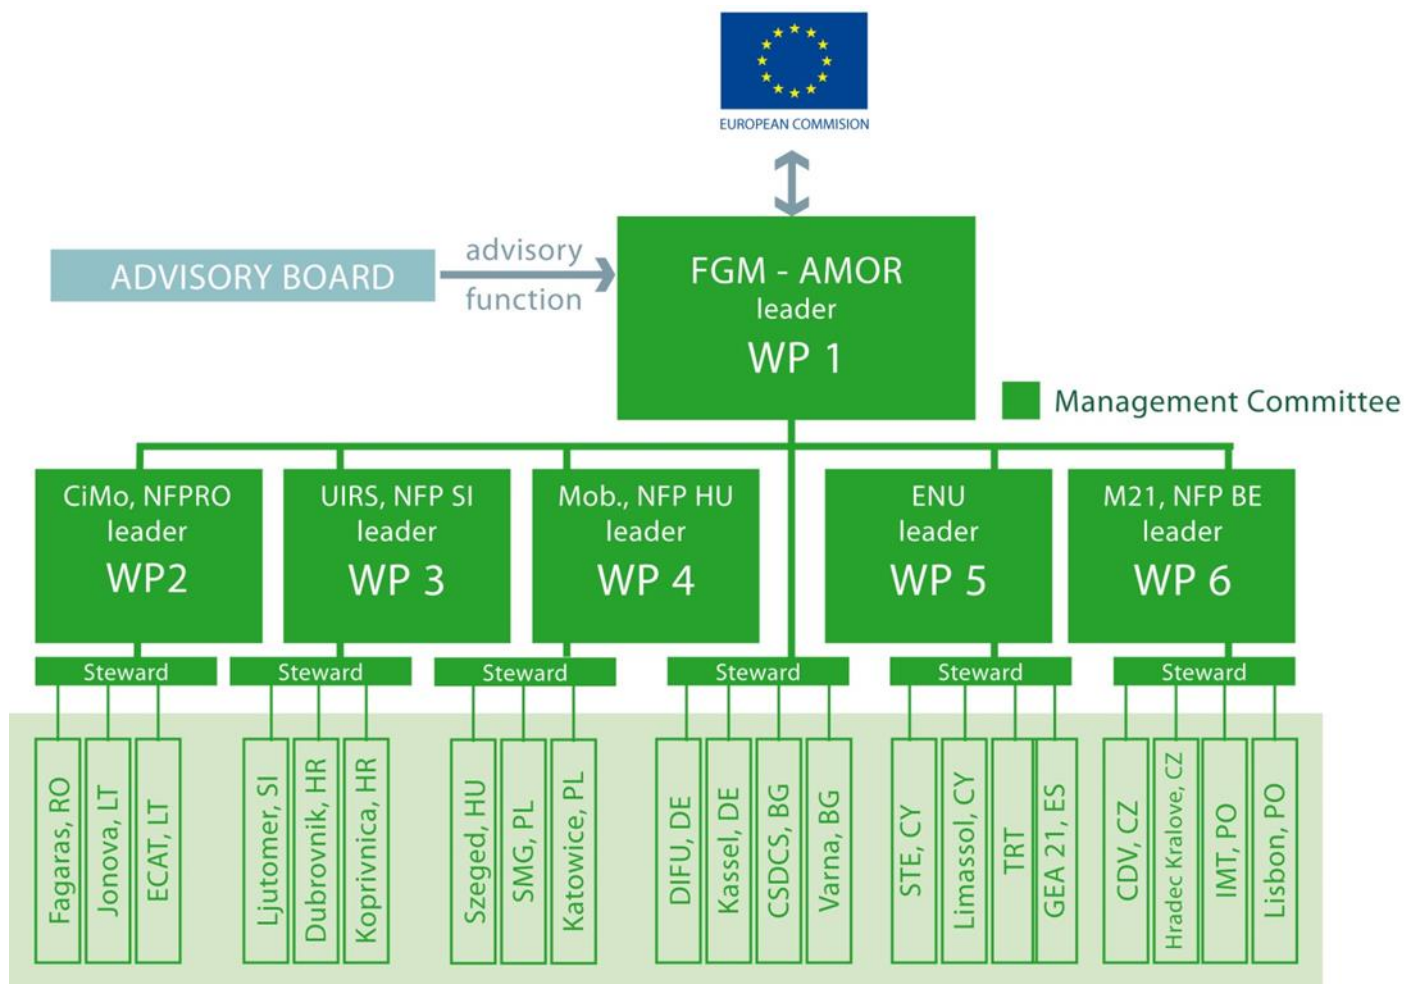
EUROPEAN COMMISION

ADVISORY BOARD

advisory function

FGM - AMOR
leader
WP 1

Management Committee

CiMo, NFPRO
leader
WP2

UIRS, NFP SI
leader
WP 3

Mob., NFP HU
leader
WP 4

ENU
leader
WP 5

M21, NFP BE
leader
WP 6

Steward

Steward

Steward

Steward

Steward

Steward

Fagaras, RO

Jonova, LT

ECAT, LT

Ljutomer, SI

Dubrovnik, HR

Koprivnica, HR

Szeged, HU

SMG, PL

Katowice, PL

DIFU, DE

Kassel, DE

CSDCS, BG

Varna, BG

STE, CY

Limassol, CY

TRT

GEA 21, ES

CDV, CZ

Hradec Kralove, CZ

IMT, PO

Lisbon, PO